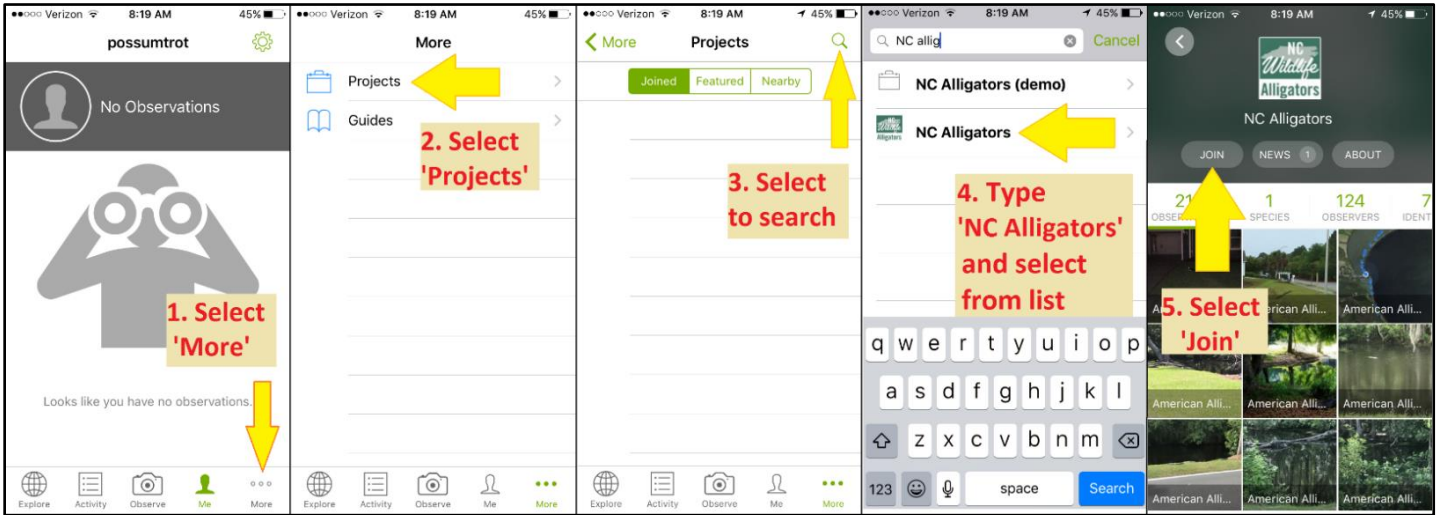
●●○○○ Verizon 8:19 AM 45%

possumtrot

No Observations

1. Select 'More'

Looks like you have no observations.

Explore Activity Observe Me More

●●○○○ Verizon 8:19 AM 45%

More

Projects

Guides

2. Select 'Projects'

Explore Activity Observe Me More

●●○○○ Verizon 8:19 AM 45%

More Projects

Joined Featured Nearby

3. Select to search

Explore Activity Observe Me More

●●○○○ Verizon 8:19 AM 45%

NC allig Cancel

NC Alligators (demo)

NC Alligators

4. Type 'NC Alligators' and select from list

q w e r t y u i o p
a s d f g h j k l
z x c v b n m
123 space Search

●●○○○ Verizon 8:19 AM 45%

NC Wildlife Alligators

NC Alligators

JOIN NEWS 1 ABOUT

21 OBSER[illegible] 1 SPECIES 124 OBSERVERS 7 IDENT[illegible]

5. Select 'Join'

American Alli... American Alli... American Alli... American Alli... American Alli... American Alli... American Alli... American Alli...